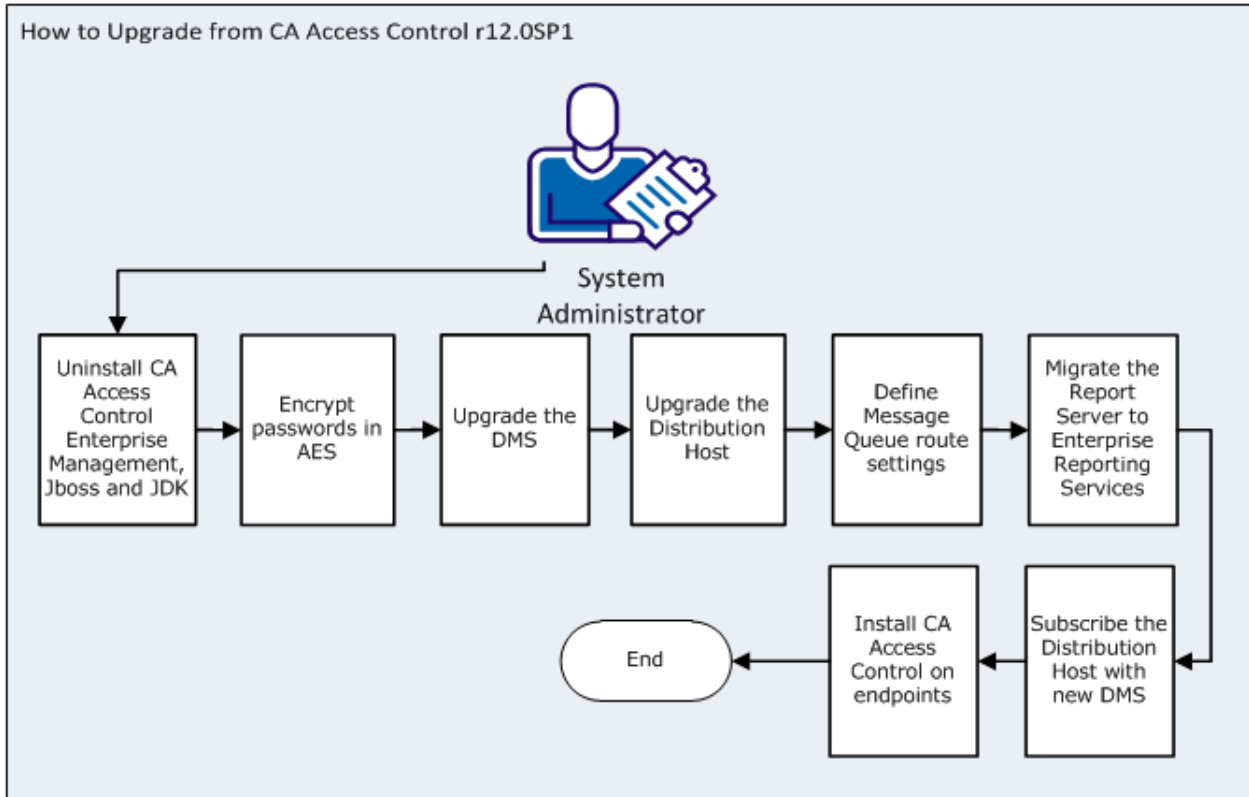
How to Upgrade from CA Access Control r12.0SP1

System Administrator

Uninstall CA Access Control Enterprise Management, Jboss and JDK

Encrypt passwords in AES

Upgrade the DMS

Upgrade the Distribution Host

Define Message Queue route settings

Migrate the Report Server to Enterprise Reporting Services

Subscribe the Distribution Host with new DMS

Install CA Access Control on endpoints

End